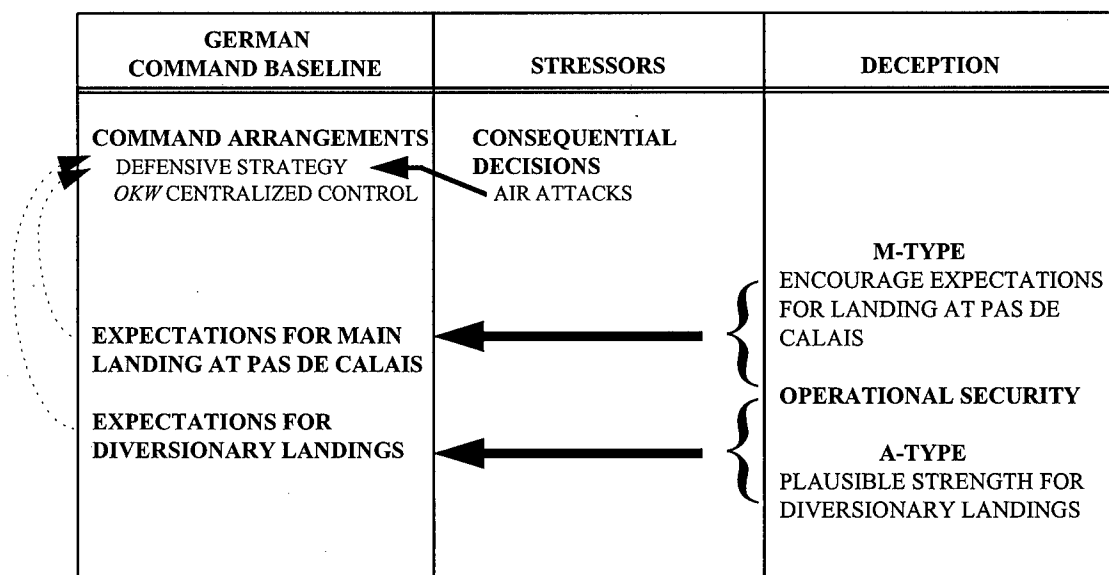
| GERMAN COMMAND BASELINE | STRESSORS | DECEPTION |
|---|---|---|
| COMMAND ARRANGEMENTS DEFENSIVE STRATEGY *OKW* CENTRALIZED CONTROL | CONSEQUENTIAL DECISIONS AIR ATTACKS | |
| EXPECTATIONS FOR MAIN LANDING AT PAS DE CALAIS | | M-TYPE ENCOURAGE EXPECTATIONS FOR LANDING AT PAS DE CALAIS |
| | | OPERATIONAL SECURITY |
| EXPECTATIONS FOR DIVERSIONARY LANDINGS | | A-TYPE PLAUSIBLE STRENGTH FOR DIVERSIONARY LANDINGS |